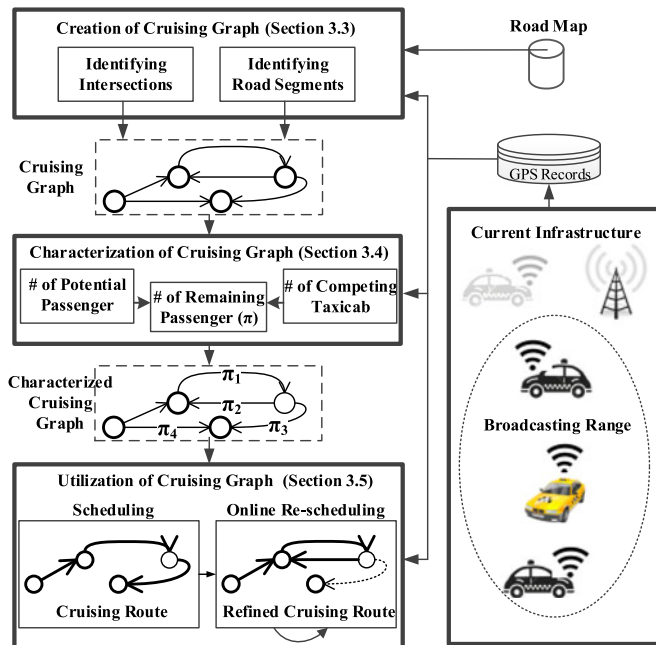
Creation of Cruising Graph (Section 3.3)

Identifying Intersections

Identifying Road Segments

Road Map

Cruising Graph

GPS Records

Characterization of Cruising Graph (Section 3.4)

# of Potential Passenger

# of Remaining Passenger ($\pi$)

# of Competing Taxicab

Current Infrastructure

Characterized Cruising Graph

$\pi_1$

$\pi_2$

$\pi_4$

$\pi_3$

Broadcasting Range

Utilization of Cruising Graph (Section 3.5)

Scheduling

Online Re-scheduling

Cruising Route

Refined Cruising Route